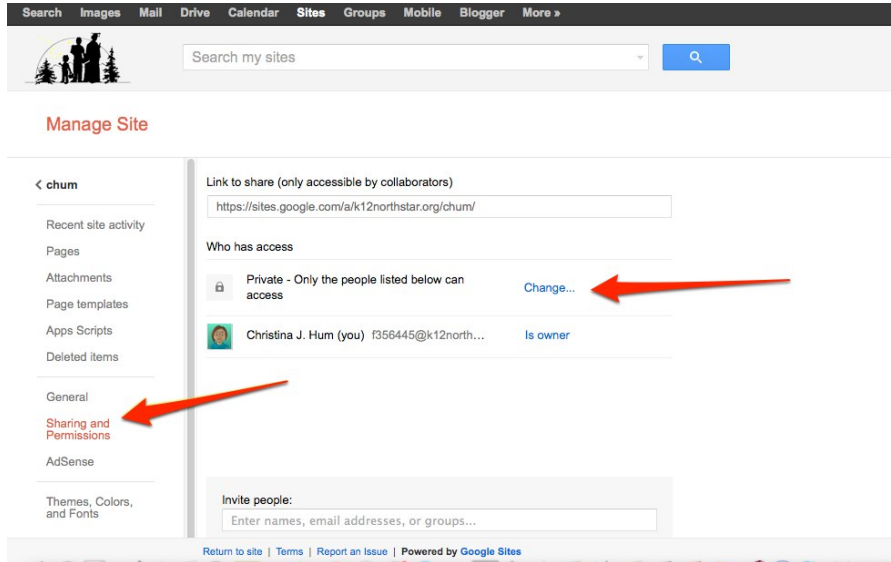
Search Images Mail Drive Calendar Sites Groups Mobile Blogger More »

Search my sites

Manage Site

‹ chum

Recent site activity
Pages
Attachments
Page templates
Apps Scripts
Deleted items

General
Sharing and Permissions
AdSense

Themes, Colors, and Fonts

Link to share (only accessible by collaborators)

https://sites.google.com/a/k12northstar.org/chum/

Who has access

Private - Only the people listed below can access

Change...

Christina J. Hum (you) f356445@k12north...

Is owner

Invite people:

Enter names, email addresses, or groups...

Return to site | Terms | Report an Issue | Powered by Google Sites